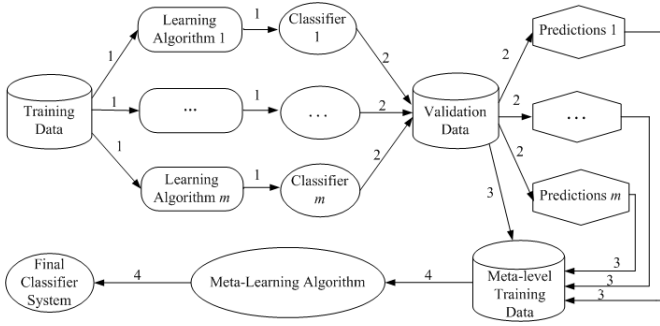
Training Data

1

1

1

Learning Algorithm 1

1

Classifier 1

...

1

...

Learning Algorithm $m$

1

Classifier $m$

2

2

2

Validation Data

2

2

2

Predictions 1

...

Predictions $m$

3

3

3

3

Meta-level Training Data

4

Meta-Learning Algorithm

4

Final Classifier System